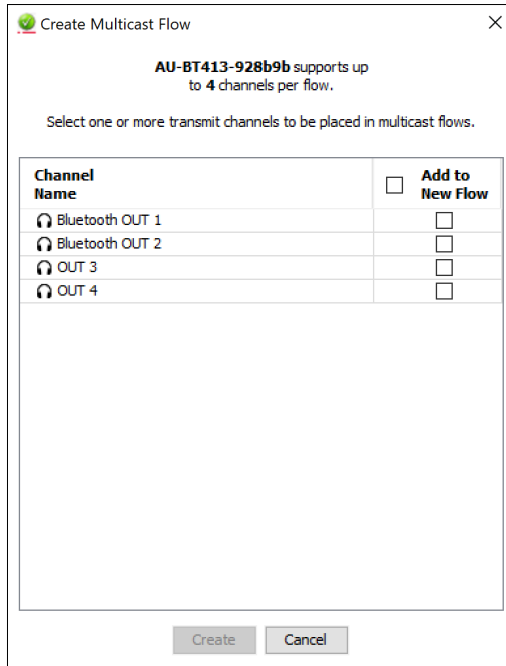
Create Multicast Flow ×

**AU-BT413-928b9b** supports up to **4** channels per flow.

Select one or more transmit channels to be placed in multicast flows.

| Channel Name | ☐ Add to New Flow |
|---|---|
| Bluetooth OUT 1 | ☐ |
| Bluetooth OUT 2 | ☐ |
| OUT 3 | ☐ |
| OUT 4 | ☐ |

Create Cancel